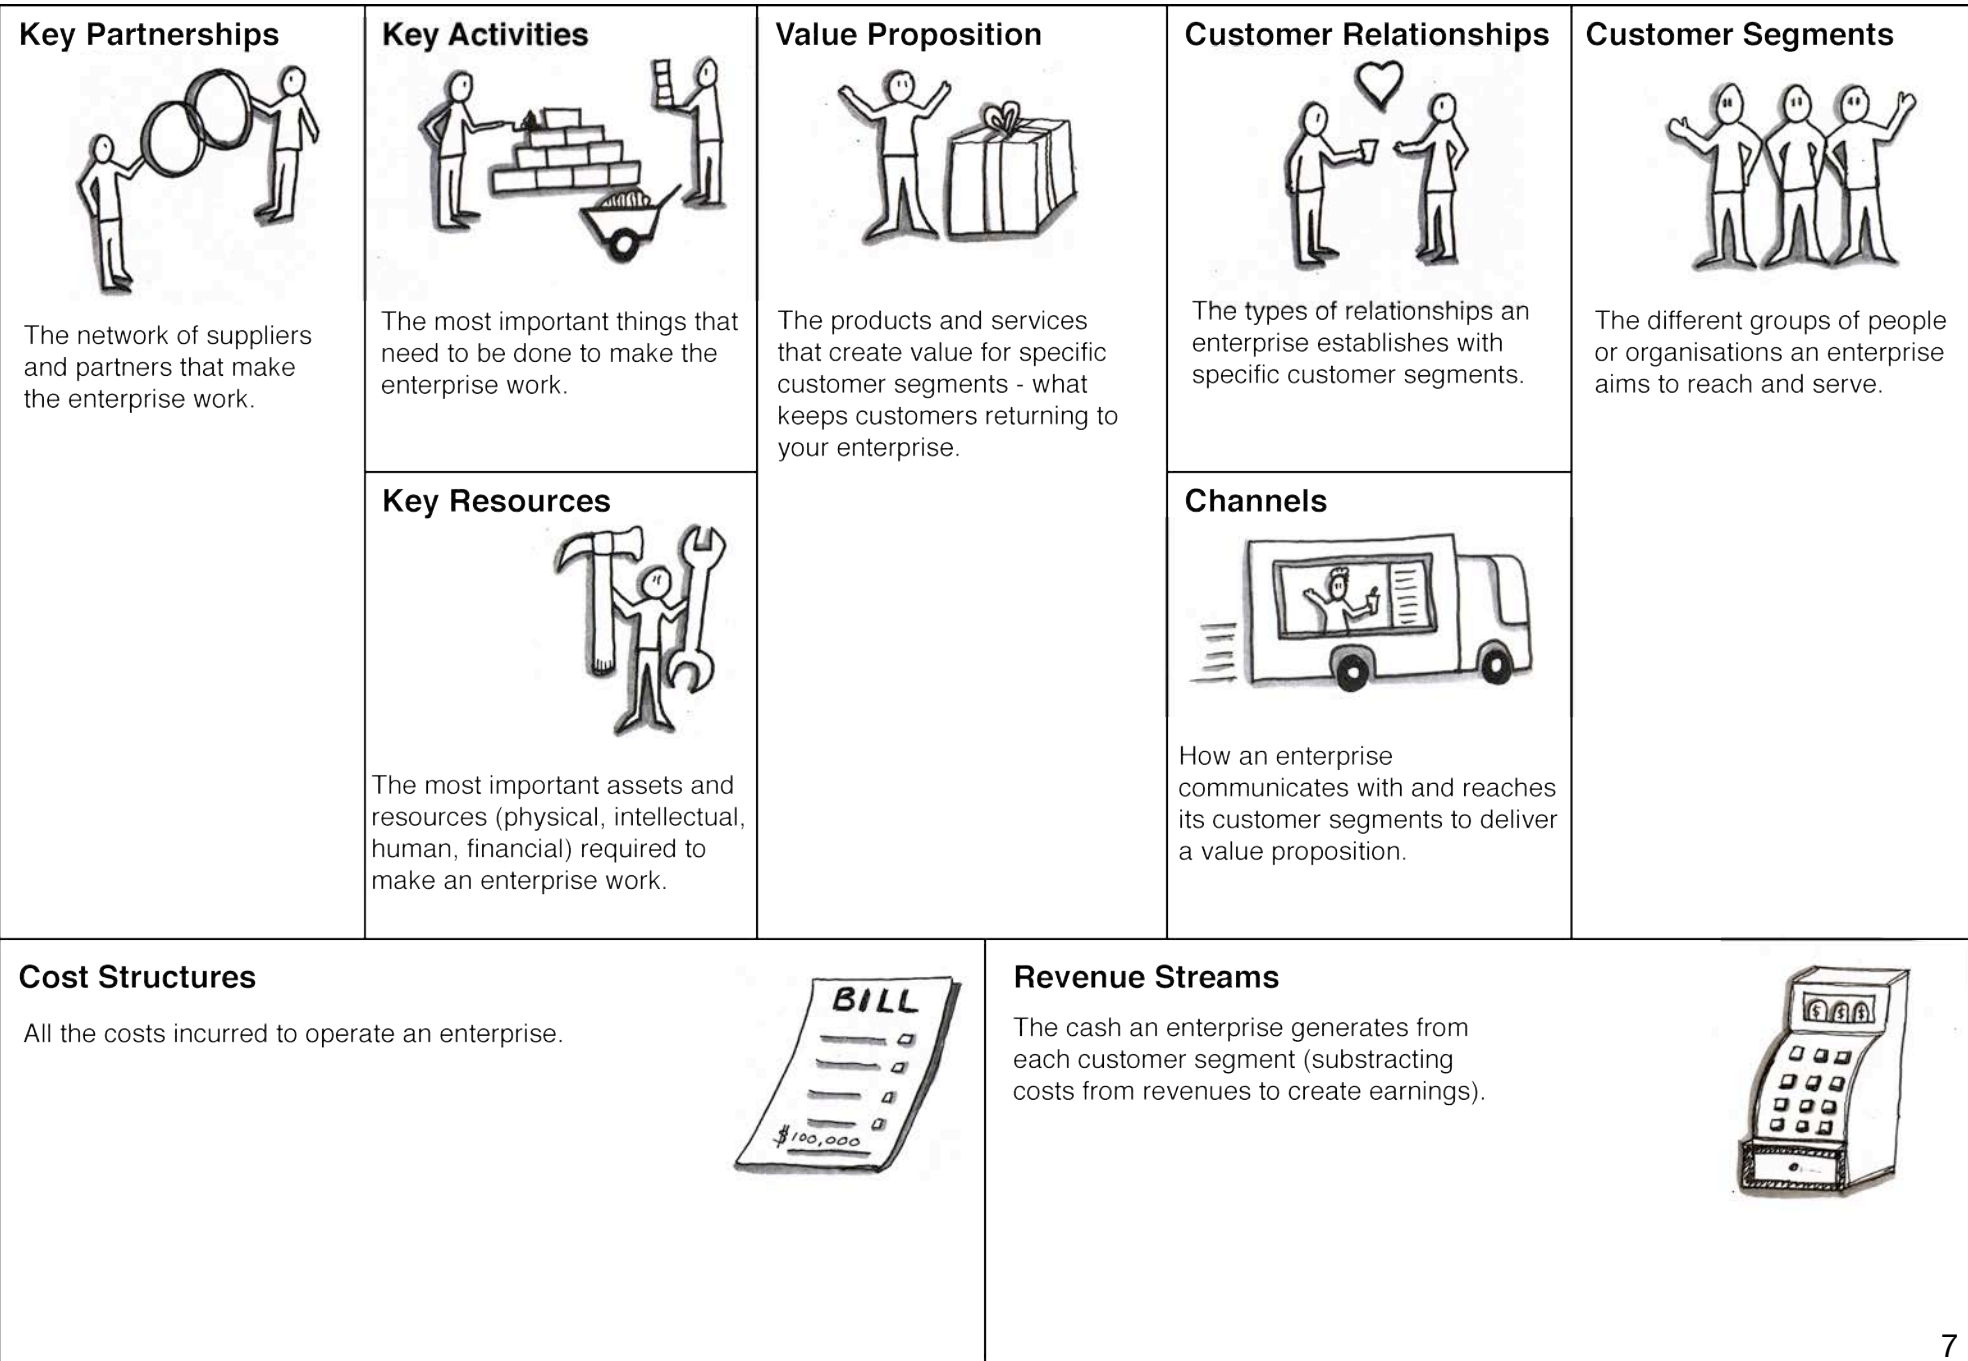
Key Partnerships

The network of suppliers and partners that make the enterprise work.

Key Activities

The most important things that need to be done to make the enterprise work.

Key Resources

The most important assets and resources (physical, intellectual, human, financial) required to make an enterprise work.

Value Proposition

The products and services that create value for specific customer segments - what keeps customers returning to your enterprise.

Customer Relationships

The types of relationships an enterprise establishes with specific customer segments.

Channels

How an enterprise communicates with and reaches its customer segments to deliver a value proposition.

Customer Segments

The different groups of people or organisations an enterprise aims to reach and serve.

Cost Structures

All the costs incurred to operate an enterprise.

BILL

$100,000

Revenue Streams

The cash an enterprise generates from each customer segment (substracting costs from revenues to create earnings).

7